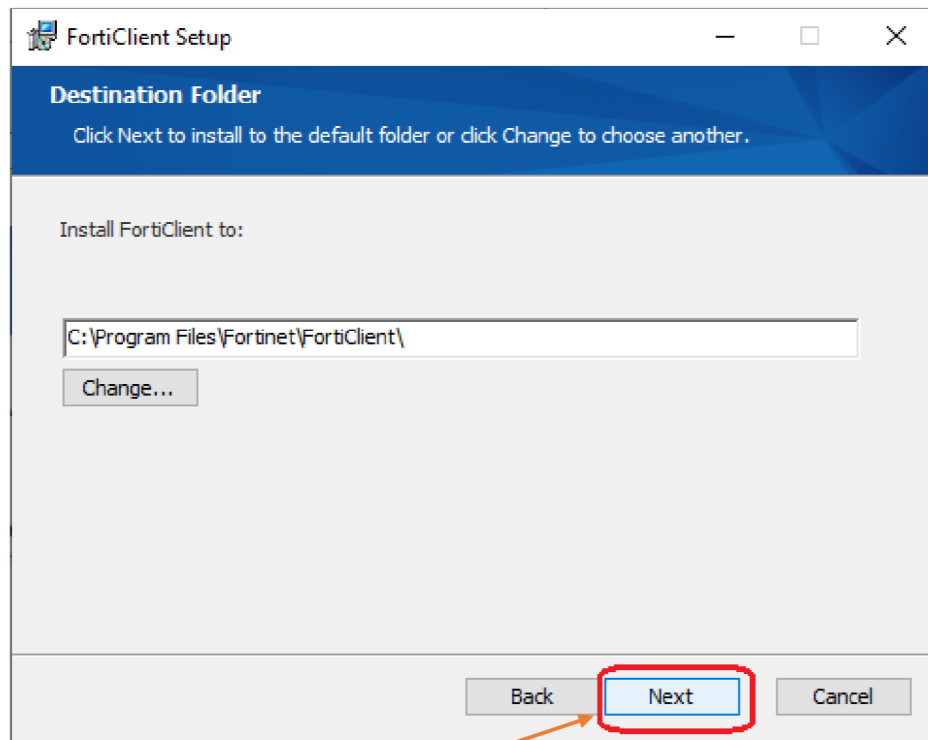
FortiClient Setup

Destination Folder

Click Next to install to the default folder or click Change to choose another.

Install FortiClient to:

C:\Program Files\Fortinet\FortiClient\

Change...

Back Next Cancel